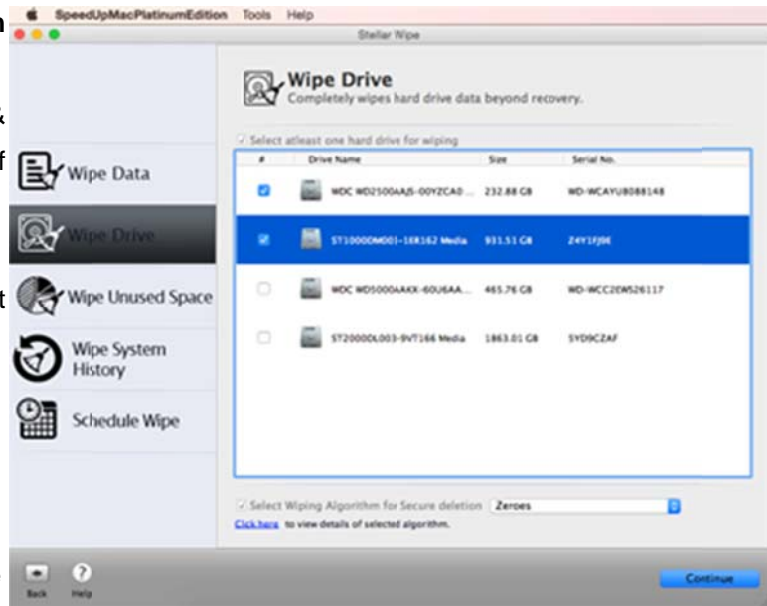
SpeedUpMacPlatinumEdition Tools Help

Stellar Wipe

Wipe Drive
Completely wipes hard drive data beyond recovery.

Select atleast one hard drive for wiping

| # | Drive Name | Size | Serial No. |
|---|---|---|---|
| | WDC WD2500AAJS-00YZCA0 ... | 232.88 GB | WD-WCAYU8088148 |
| | ST1000DM001-1ER162 Media | 931.51 GB | Z4Y1FJ9E |
| | WDC WD5000AAKX-60U6AA... | 465.76 GB | WD-WCC2EW526117 |
| | ST2000DL003-9VT166 Media | 1863.01 GB | 5YD9CZAF |

Wipe Data

Wipe Drive

Wipe Unused Space

Wipe System History

Schedule Wipe

Select Wiping Algorithm for Secure deletion Zeroes

Click here to view details of selected algorithm.

Back Help

Continue

n
&
f
t